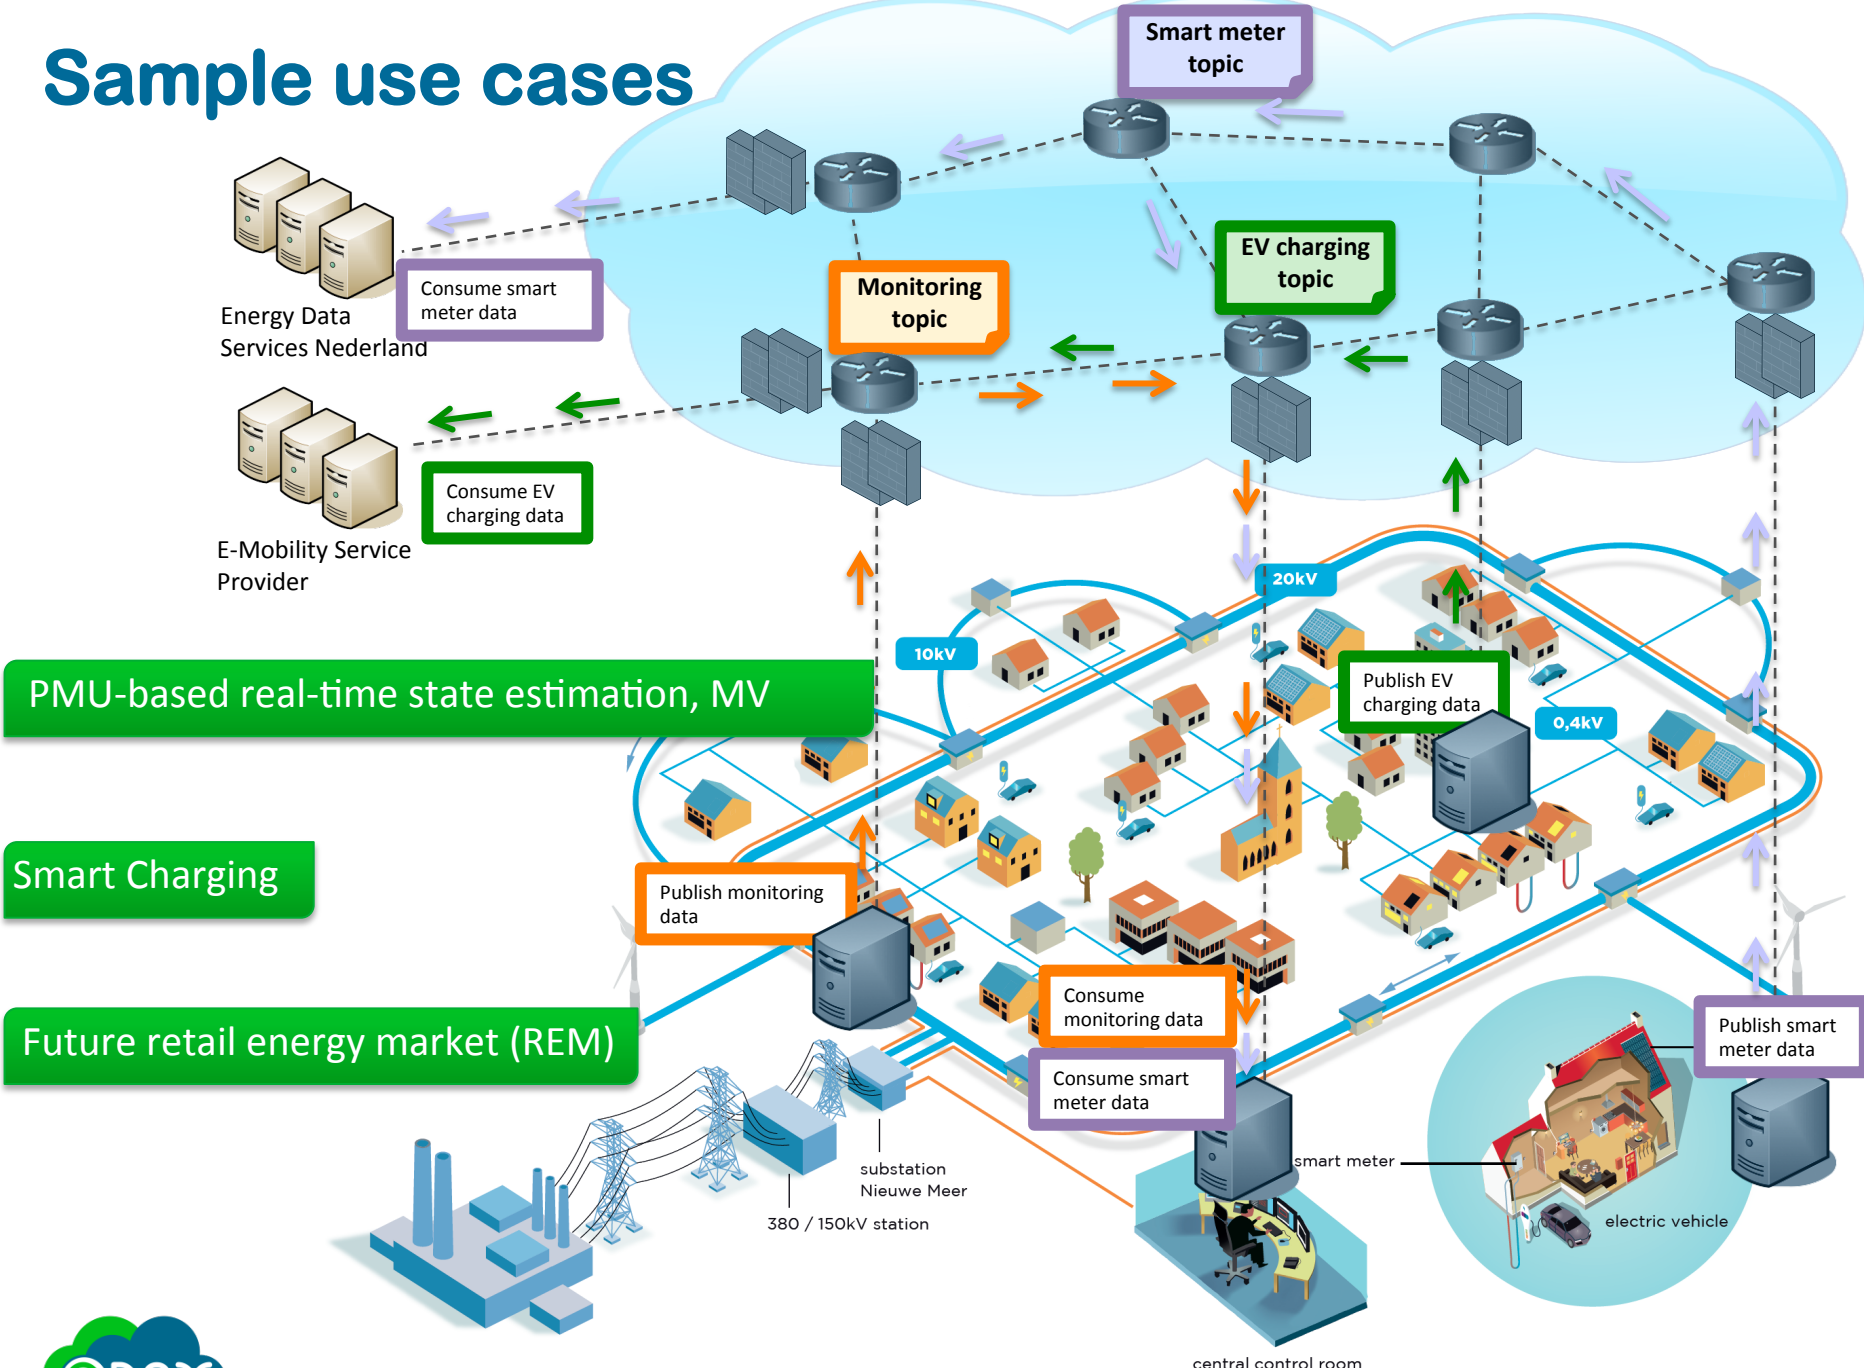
Sample use cases

Smart meter topic

Energy Data Services Nederland

Consume smart meter data

EV charging topic

Monitoring topic

E-Mobility Service Provider

Consume EV charging data

20kV

10kV

Publish EV charging data

0,4kV

PMU-based real-time state estimation, MV

Smart Charging

Publish monitoring data

Future retail energy market (REM)

Consume monitoring data

Consume smart meter data

Publish smart meter data

smart meter

substation Nieuwe Meer

380 / 150kV station

electric vehicle

central control room